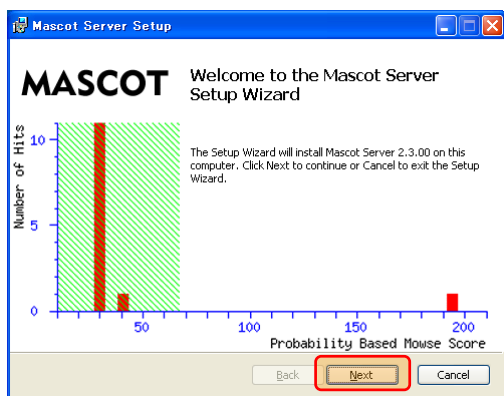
Mascot Server Setup

MASCOT

Welcome to the Mascot Server Setup Wizard

The Setup Wizard will install Mascot Server 2.3.00 on this computer. Click Next to continue or Cancel to exit the Setup Wizard.

Number of Hits

10

5

0

50

100

150

200

Probability Based Mowse Score

Back

Next

Cancel